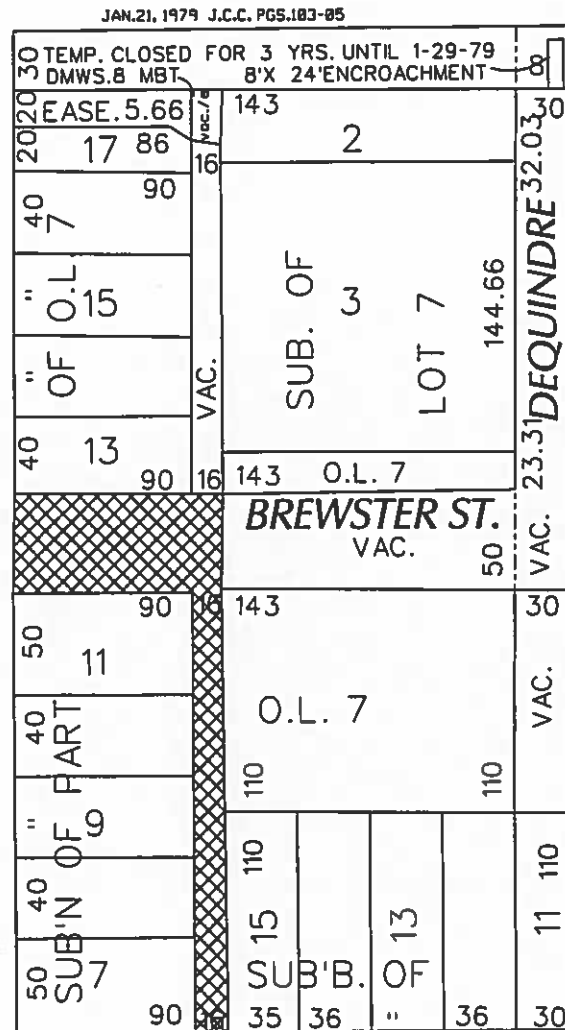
JAN.21, 1979 J.C.C. PGS.183-85

30 TEMP. CLOSED FOR 3 YRS. UNTIL 1-29-79
DMWS.8 MBT
8'X 24'ENCROACHMENT
8

20 20 EASE. 5.66
VAC./8
143
30
17 86
2
32.03
16
90
40 7
" O.L 15
" OF
SUB. OF
3
LOT 7
144.66
DEQUINDRE
VAC.
40 13
23.31
90 16 143 O.L. 7

BREWSTER ST.
VAC.
50
VAC.

90 16 143
30
50 11
VAC.
40 PART
O.L. 7
110
110
" OF 9
110
110
40 SUB'N
15
13
11
50 7
SUB'B. OF
"
90 16 35 36 36 30